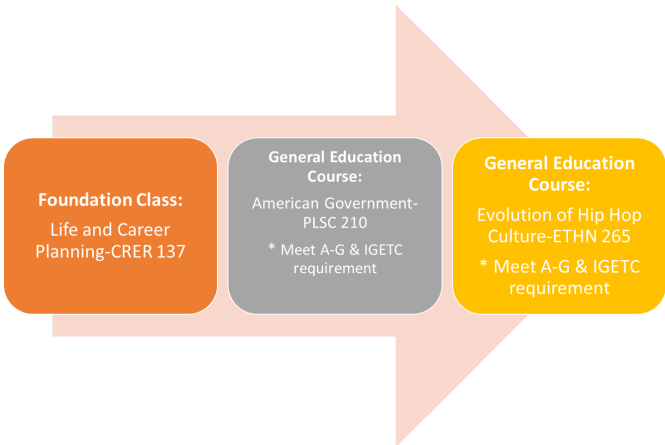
Foundation Class:

Life and Career Planning-CRER 137

General Education Course:

American Government-PLSC 210

* Meet A-G & IGETC requirement

General Education Course:

Evolution of Hip Hop Culture-ETHN 265

* Meet A-G & IGETC requirement